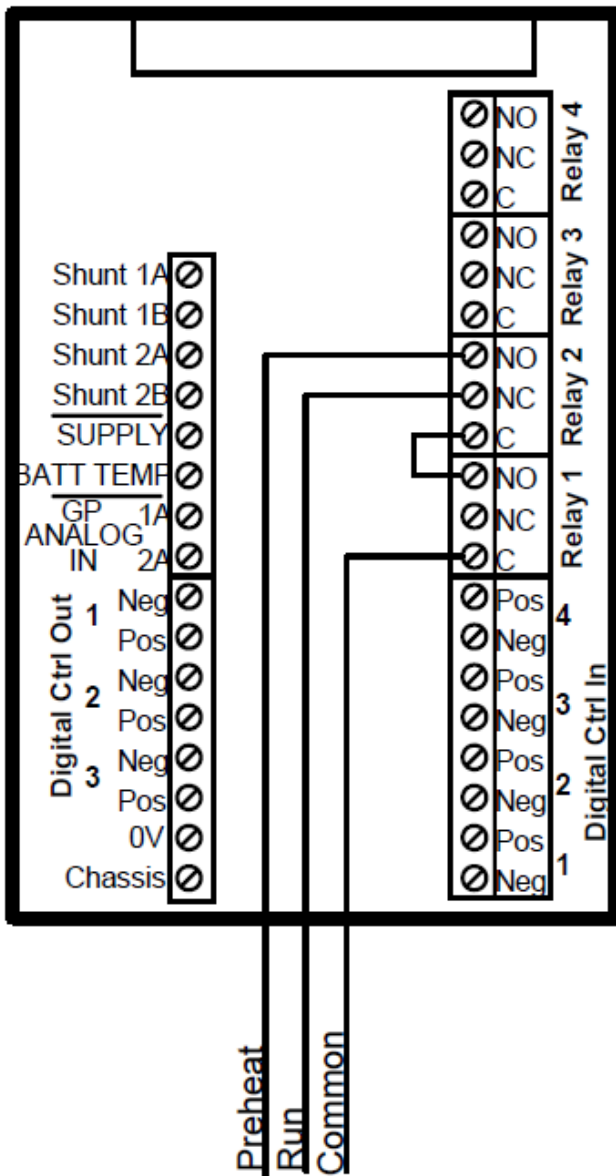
Shunt 1A
Shunt 1B
Shunt 2A
Shunt 2B
SUPPLY
BATT TEMP
GP ANALOG IN 1A
2A
Digital Ctrl Out
1 Neg
Pos
2 Neg
Pos
3 Neg
Pos
0V
Chassis

Relay 4
NO
NC
C
Relay 3
NO
NC
C
Relay 2
NO
NC
C
Relay 1
NO
NC
C
Digital Ctrl In
4 Pos
Neg
3 Pos
Neg
2 Pos
Neg
1 Pos
Neg

Preheat
Run
Common